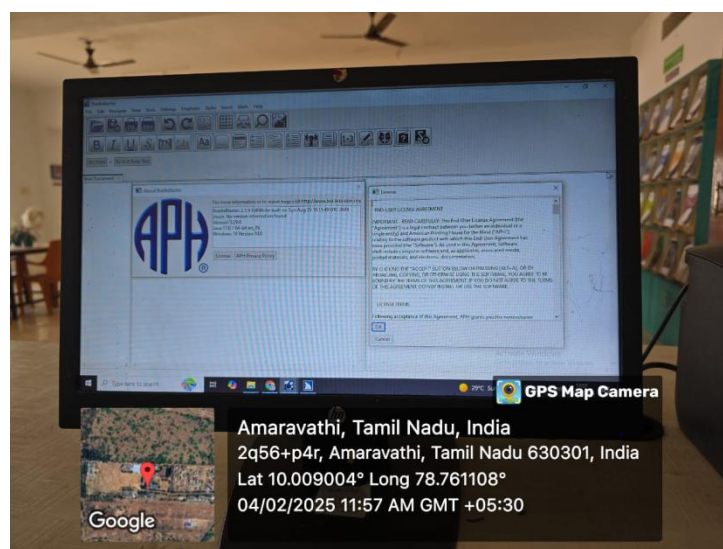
APH

®

License

END-USER LICENSE AGREEMENT

Type here to search

29°C

GPS Map Camera

Google

Amaravathi, Tamil Nadu, India
2q56+p4r, Amaravathi, Tamil Nadu 630301, India
Lat 10.009004° Long 78.761108°
04/02/2025 11:57 AM GMT +05:30